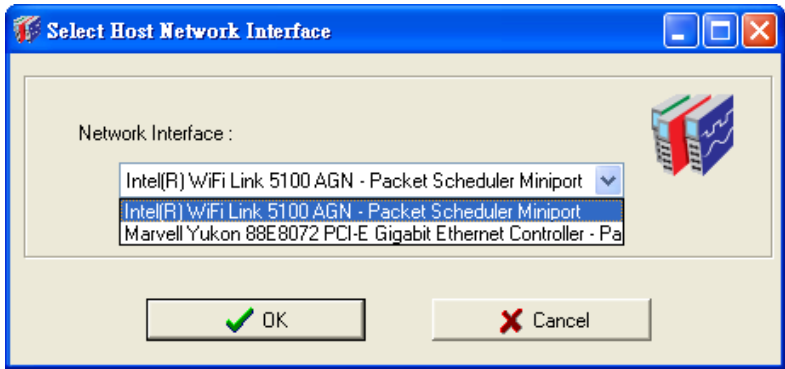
Select Host Network Interface

Network Interface :

Intel(R) WiFi Link 5100 AGN - Packet Scheduler Miniport

Intel(R) WiFi Link 5100 AGN - Packet Scheduler Miniport
Marvell Yukon 88E8072 PCI-E Gigabit Ethernet Controller - Pa

OK

Cancel